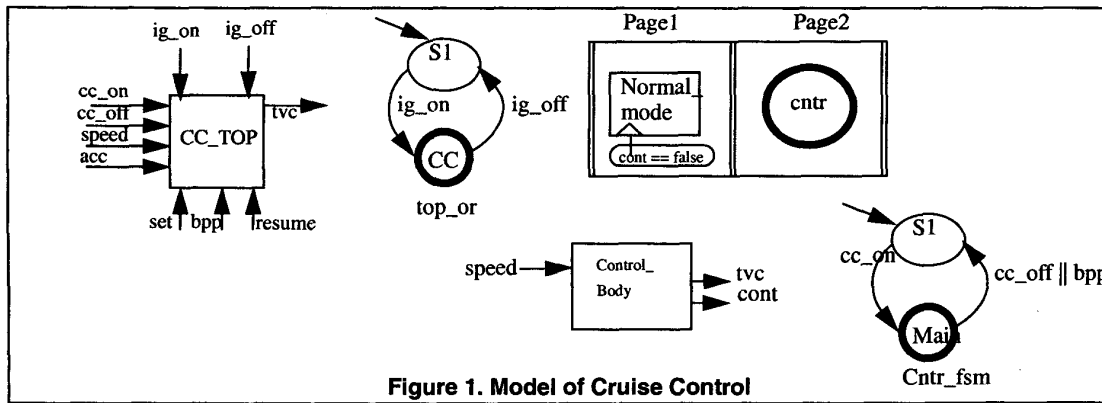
ig_on ig_off
cc_on
cc_off
speed
acc
CC_TOP
tvc
set bpp resume

S1
ig_on ig_off
CC
top_or

Page1 Page2
Normal_ mode
cont == false
cntr

speed
Control_ Body
tvc
cont

S1
cc_on cc_off || bpp
Main
Cntr_fsm

Figure 1. Model of Cruise Control